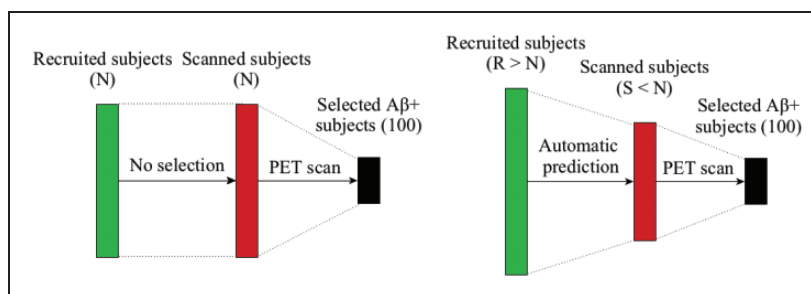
Recruited subjects (N)

Scanned subjects (N)

Selected Aβ+ subjects (100)

No selection

PET scan

Recruited subjects (R > N)

Scanned subjects (S < N)

Selected Aβ+ subjects (100)

Automatic prediction

PET scan